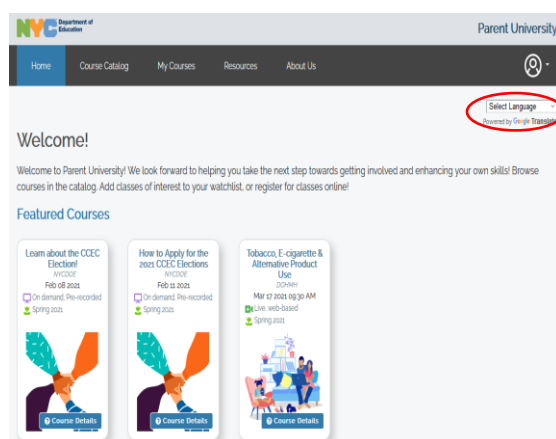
NYC Department of Education

Parent University

Home Course Catalog My Courses Resources About Us

Select Language
Powered by Google Translate

Welcome!

Welcome to Parent University! We look forward to helping you take the next step towards getting involved and enhancing your own skills! Browse courses in the catalog. Add classes of interest to your watchlist, or register for classes online!

Featured Courses

Learn about the CCEC Election!
NYCDOE
Feb 08 2021
On demand, Pre-recorded
Spring 2021
Course Details

How to Apply for the 2021 CCEC Elections
NYCDOE
Feb 11 2021
On demand, Pre-recorded
Spring 2021
Course Details

Tobacco, E-cigarette & Alternative Product Use
DOHMH
Mar 17 2021 09:30 AM
Live, web-based
Spring 2021
Course Details